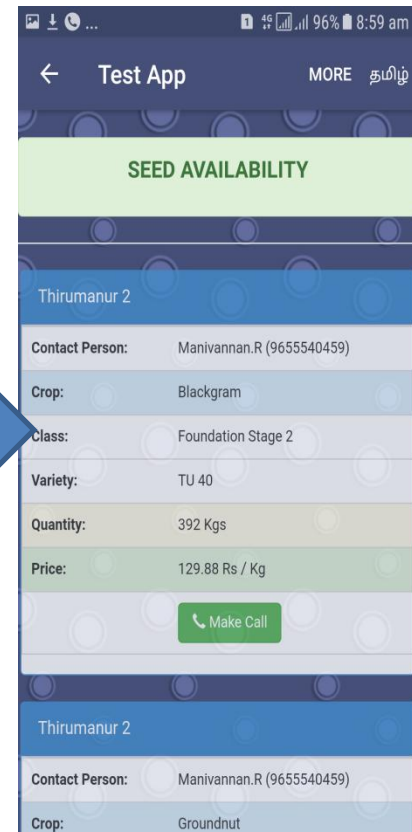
96% 8:59 am

← Test App MORE தமிழ்

SEED AVAILABILITY

Thirumanur 2

| Contact Person: | Manivannan.R (9655540459) |
|---|---|
| Crop: | Blackgram |
| Class: | Foundation Stage 2 |
| Variety: | TU 40 |
| Quantity: | 392 Kgs |
| Price: | 129.88 Rs / Kg |

Make Call

Thirumanur 2

| Contact Person: | Manivannan.R (9655540459) |
|---|---|
| Crop: | Groundnut |